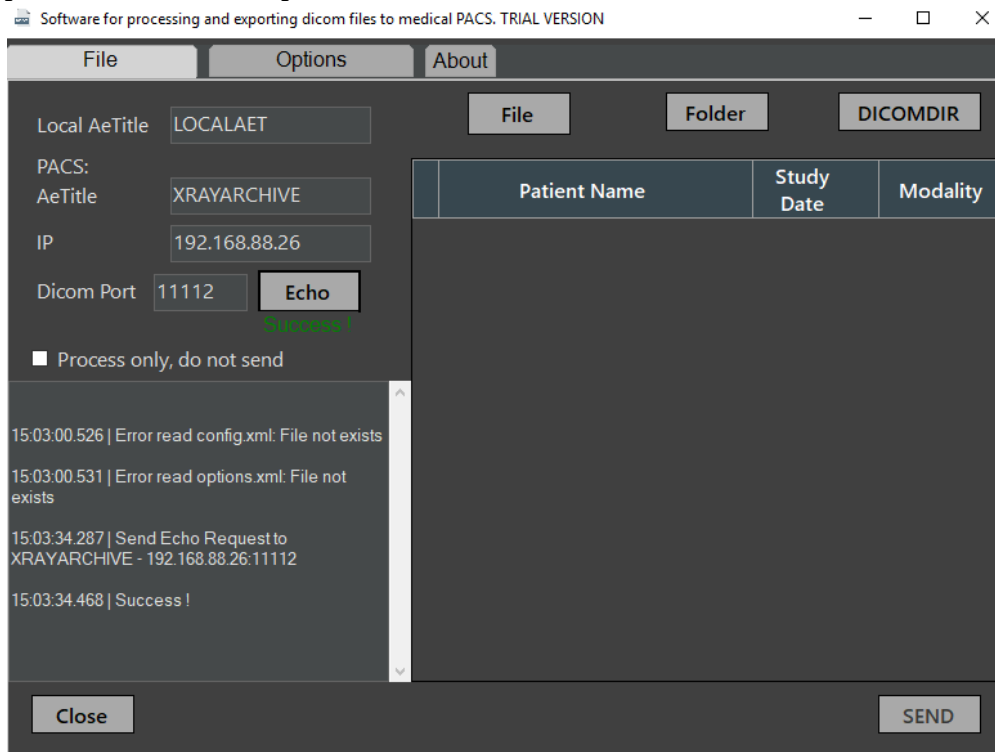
Software for processing and exporting dicom files to medical PACS. TRIAL VERSION

File | Options | About

Local AeTitle LOCALAET

PACS:
AeTitle XRAYARCHIVE

IP 192.168.88.26

Dicom Port 11112 Echo

Success !

Process only, do not send

15:03:00.526 | Error read config.xml: File not exists

15:03:00.531 | Error read options.xml: File not exists

15:03:34.287 | Send Echo Request to XRAYARCHIVE - 192.168.88.26:11112

15:03:34.468 | Success !

File Folder DICOMDIR

| | Patient Name | Study Date | Modality |
|---|---|---|---|

Close SEND